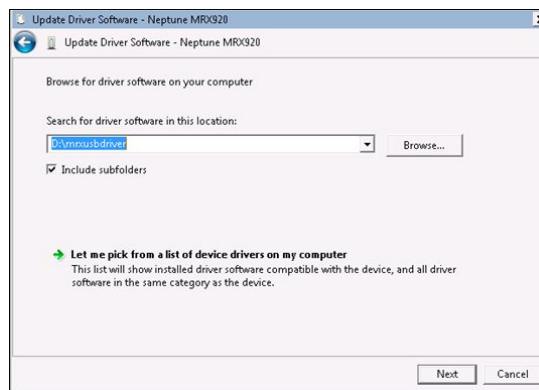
Update Driver Software - Neptune MRX920

Update Driver Software - Neptune MRX920

Browse for driver software on your computer

Search for driver software in this location:

D:\mrxusbdriver

Browse...

Include subfolders

Let me pick from a list of device drivers on my computer
This list will show installed driver software compatible with the device, and all driver software in the same category as the device.

Next

Cancel